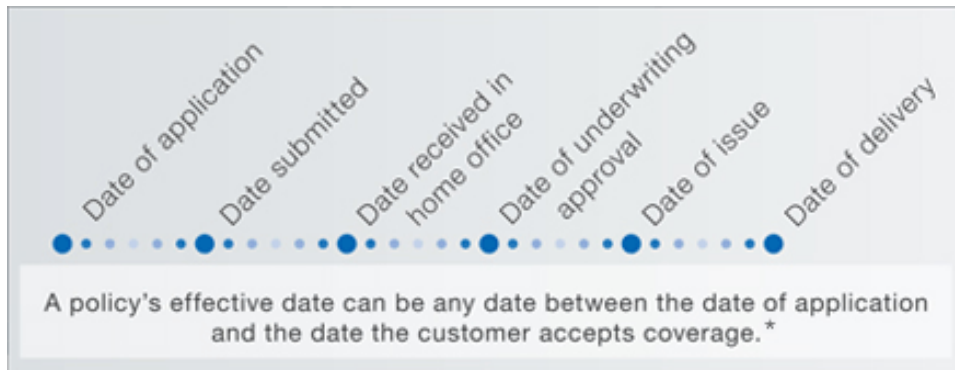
Date of application

Date submitted

Date received in home office

Date of underwriting approval

Date of issue

Date of delivery

A policy's effective date can be any date between the date of application and the date the customer accepts coverage.*